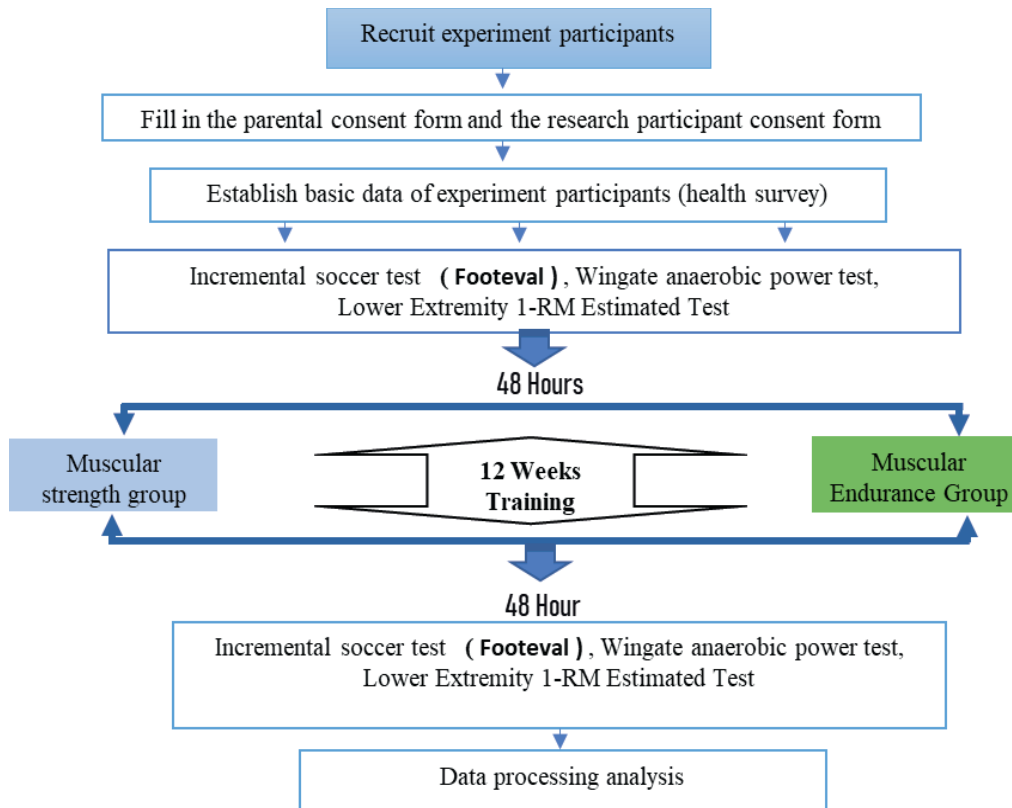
Recruit experiment participants

Fill in the parental consent form and the research participant consent form

Establish basic data of experiment participants (health survey)

Incremental soccer test ( Footeval ), Wingate anaerobic power test, Lower Extremity 1-RM Estimated Test

48 Hours

Muscular strength group

12 Weeks Training

Muscular Endurance Group

48 Hour

Incremental soccer test ( Footeval ), Wingate anaerobic power test, Lower Extremity 1-RM Estimated Test

Data processing analysis